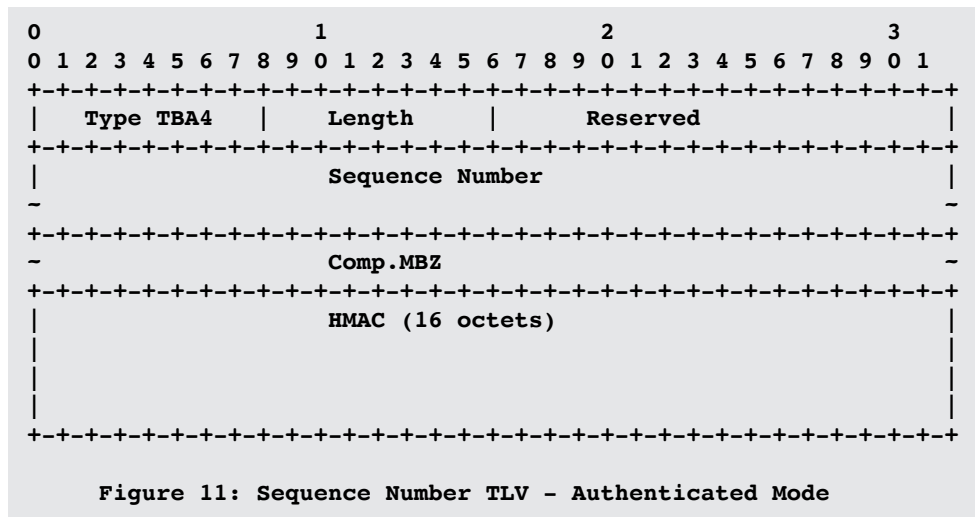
0                   1                   2                   3
0 1 2 3 4 5 6 7 8 9 0 1 2 3 4 5 6 7 8 9 0 1 2 3 4 5 6 7 8 9 0 1
+-+-+-+-+-+-+-+-+-+-+-+-+-+-+-+-+-+-+-+-+-+-+-+-+-+-+-+-+-+-+-+-+
|   Type TBA4   |    Length     |       Reserved                |
+-+-+-+-+-+-+-+-+-+-+-+-+-+-+-+-+-+-+-+-+-+-+-+-+-+-+-+-+-+-+-+-+
|                      Sequence Number                          |
~                                                               ~
+-+-+-+-+-+-+-+-+-+-+-+-+-+-+-+-+-+-+-+-+-+-+-+-+-+-+-+-+-+-+-+-+
~                      Comp.MBZ                                 ~
+-+-+-+-+-+-+-+-+-+-+-+-+-+-+-+-+-+-+-+-+-+-+-+-+-+-+-+-+-+-+-+-+
|                      HMAC (16 octets)                         |
|                                                               |
|                                                               |
|                                                               |
+-+-+-+-+-+-+-+-+-+-+-+-+-+-+-+-+-+-+-+-+-+-+-+-+-+-+-+-+-+-+-+-+

Figure 11: Sequence Number TLV - Authenticated Mode